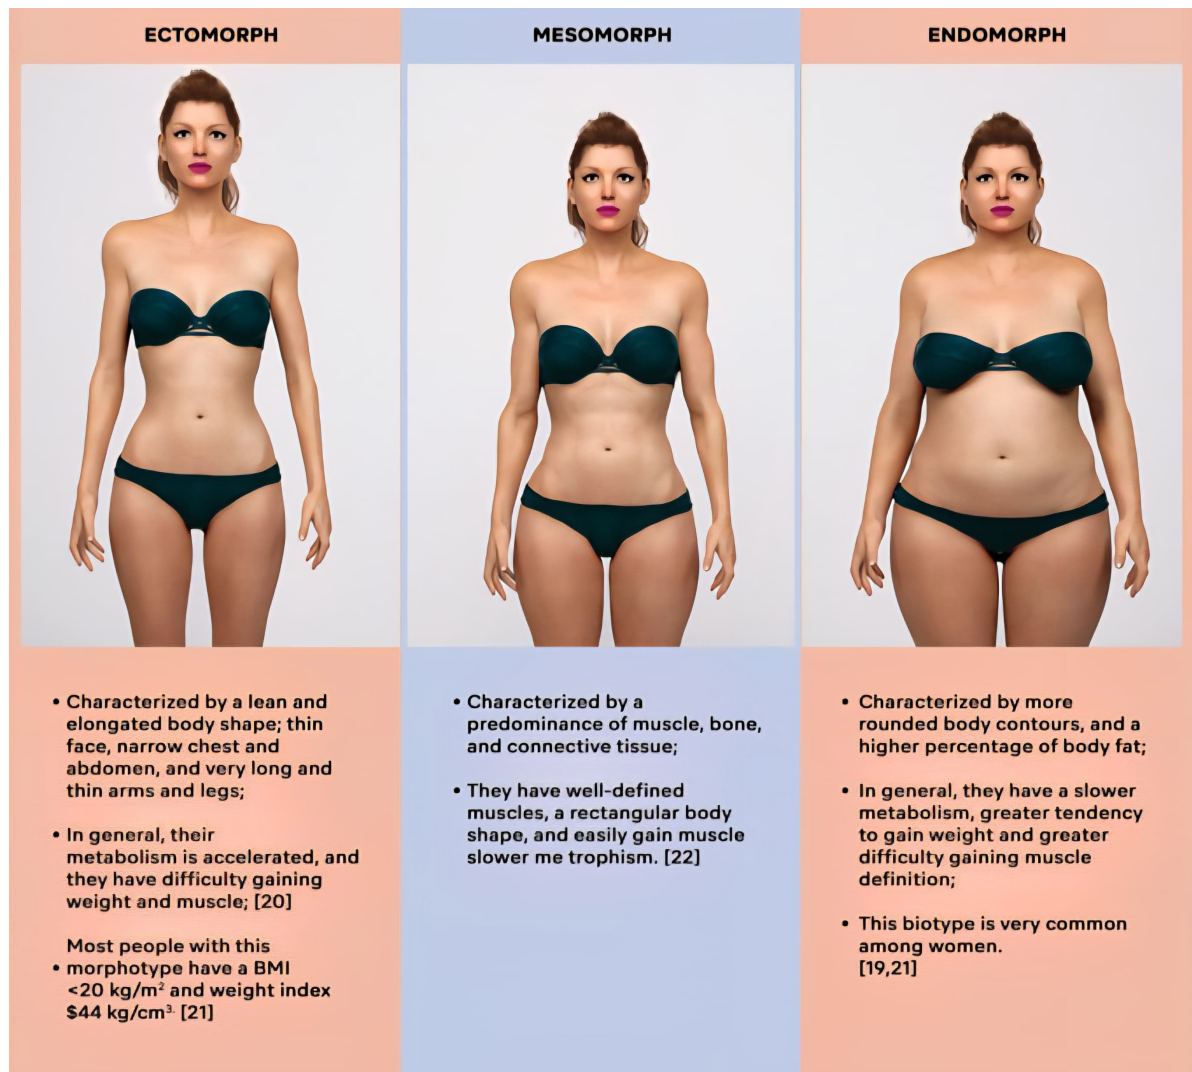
ECTOMORPH

MESOMORPH

ENDOMORPH

• Characterized by a lean and elongated body shape; thin face, narrow chest and abdomen, and very long and thin arms and legs;

• In general, their metabolism is accelerated, and they have difficulty gaining weight and muscle; [20]

Most people with this
• morphotype have a BMI <20 kg/m$^2$ and weight index $44 kg/cm$^{3.}$ [21]

• Characterized by a predominance of muscle, bone, and connective tissue;

• They have well-defined muscles, a rectangular body shape, and easily gain muscle slower me trophism. [22]

• Characterized by more rounded body contours, and a higher percentage of body fat;

• In general, they have a slower metabolism, greater tendency to gain weight and greater difficulty gaining muscle definition;

• This biotype is very common among women. [19,21]